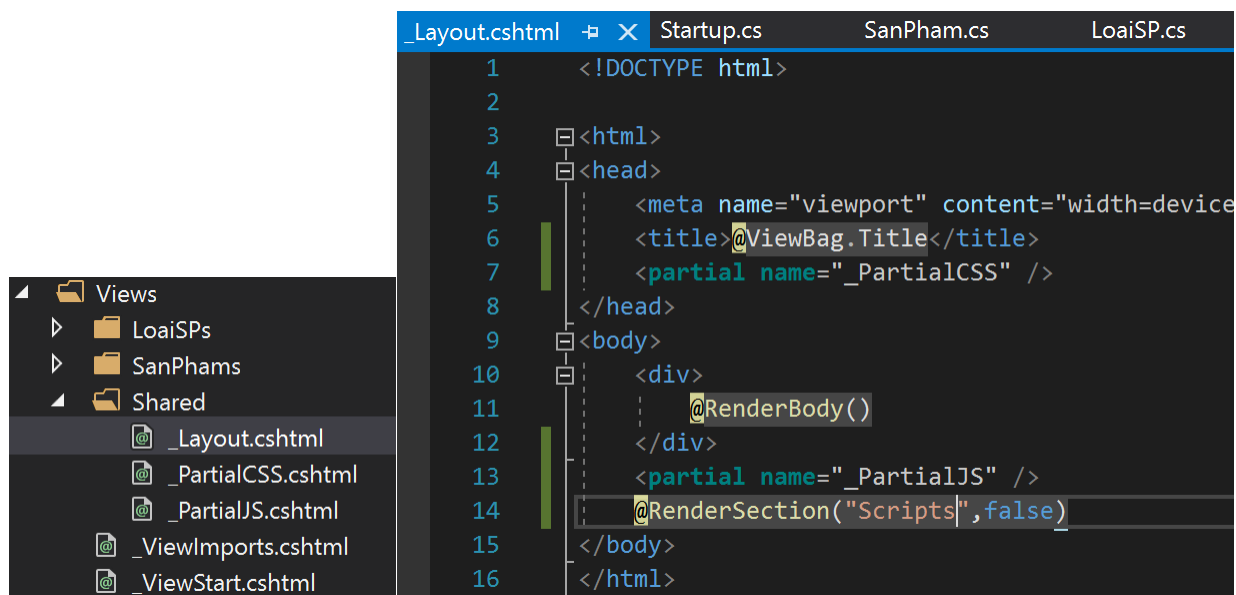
Views
LoaiSPs
SanPhams
Shared
_Layout.cshtml
_PartialCSS.cshtml
_PartialJS.cshtml
_ViewImports.cshtml
_ViewStart.cshtml

_Layout.cshtml
Startup.cs
SanPham.cs
LoaiSP.cs

1 <!DOCTYPE html>
2
3 <html>
4 <head>
5 <meta name="viewport" content="width=device
6 <title>@ViewBag.Title</title>
7 <partial name="_PartialCSS" />
8 </head>
9 <body>
10 <div>
11 @RenderBody()
12 </div>
13 <partial name="_PartialJS" />
14 @RenderSection("Scripts",false)
15 </body>
16 </html>